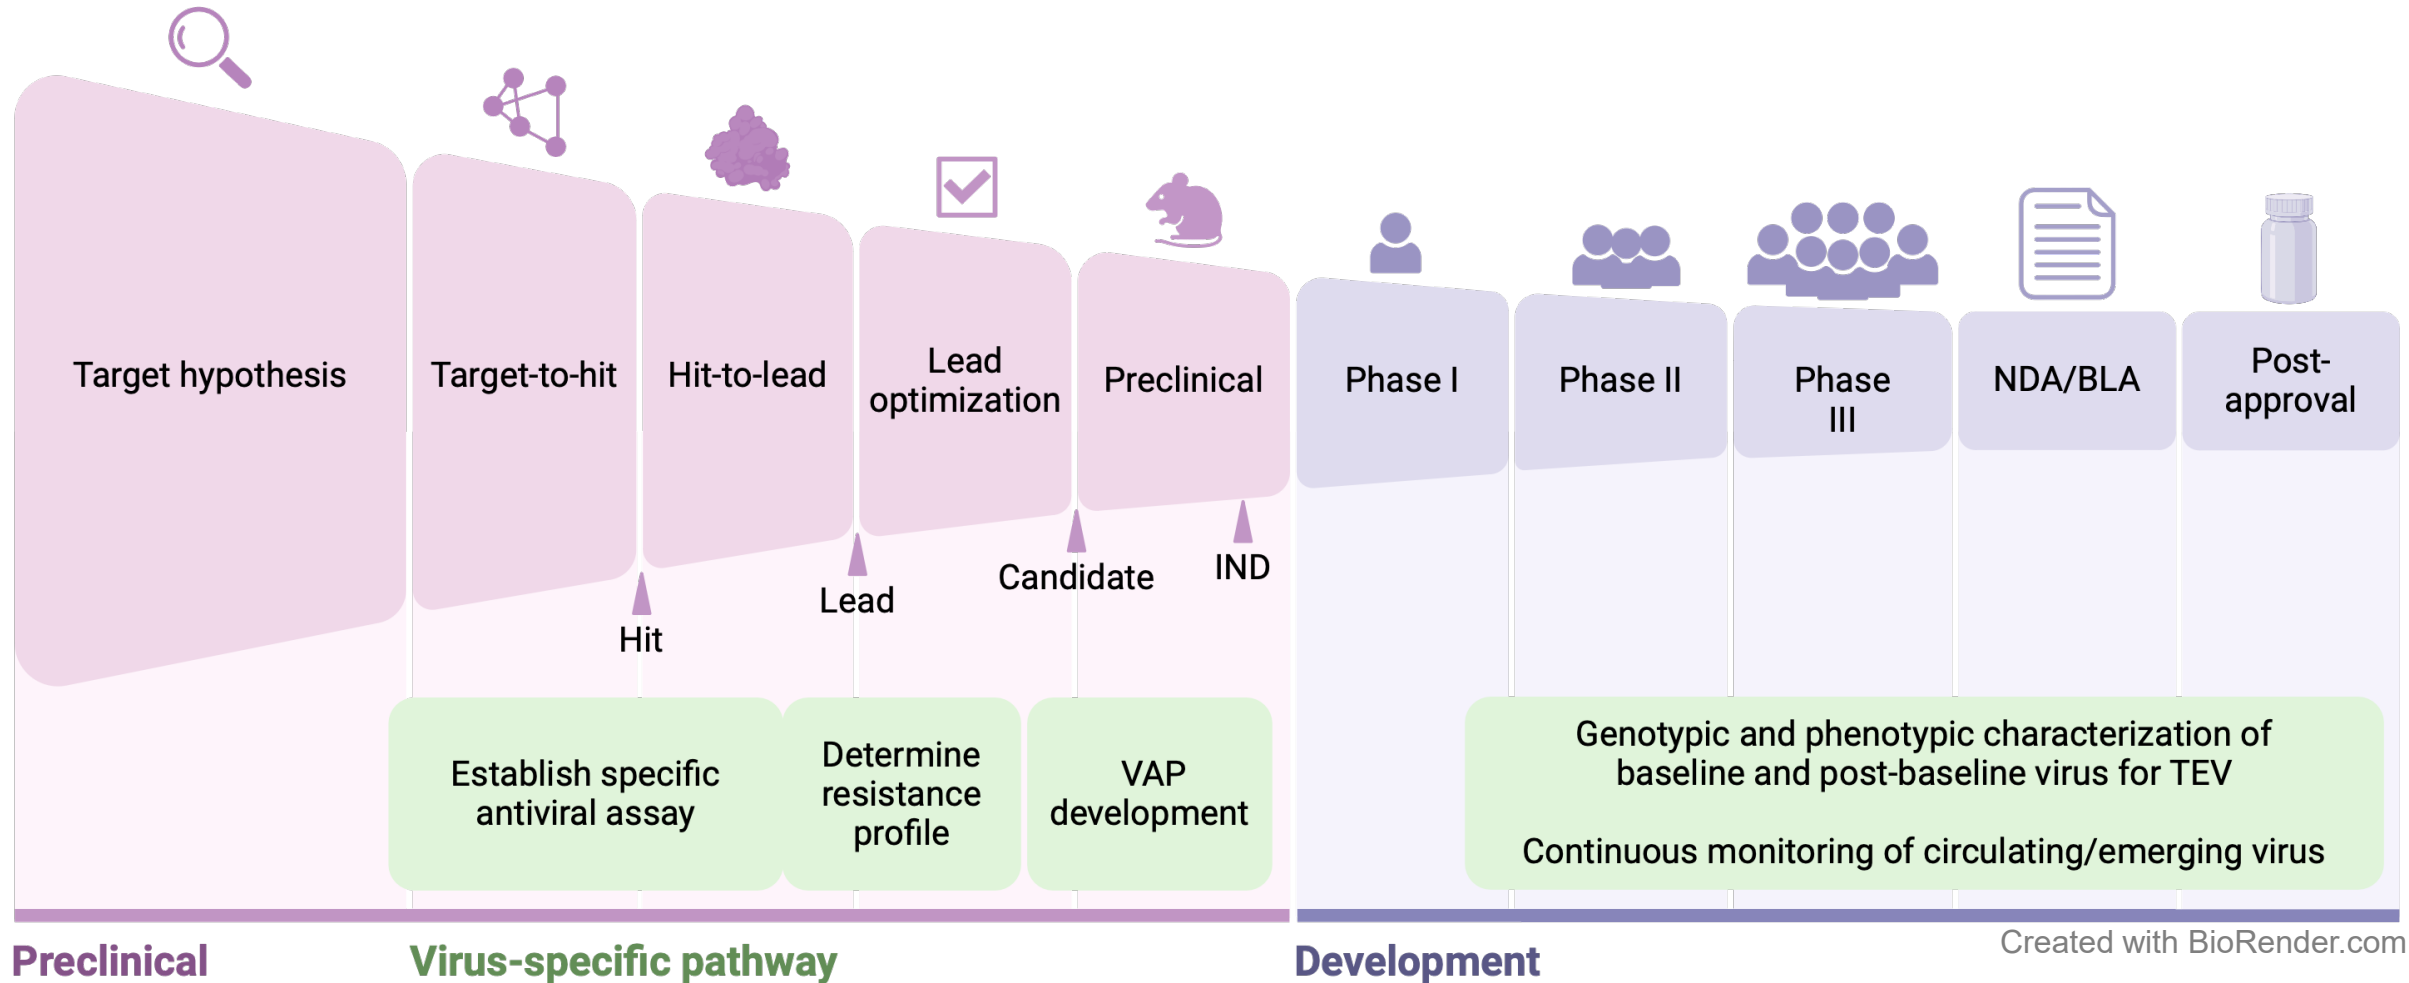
Target hypothesis

Target-to-hit

Hit-to-lead

Lead optimization

Preclinical

Phase I

Phase II

Phase III

NDA/BLA

Post-approval

Hit

Lead

Candidate

IND

Establish specific antiviral assay

Determine resistance profile

VAP development

Genotypic and phenotypic characterization of baseline and post-baseline virus for TEV

Continuous monitoring of circulating/emerging virus

Preclinical

Virus-specific pathway

Development

Created with BioRender.com